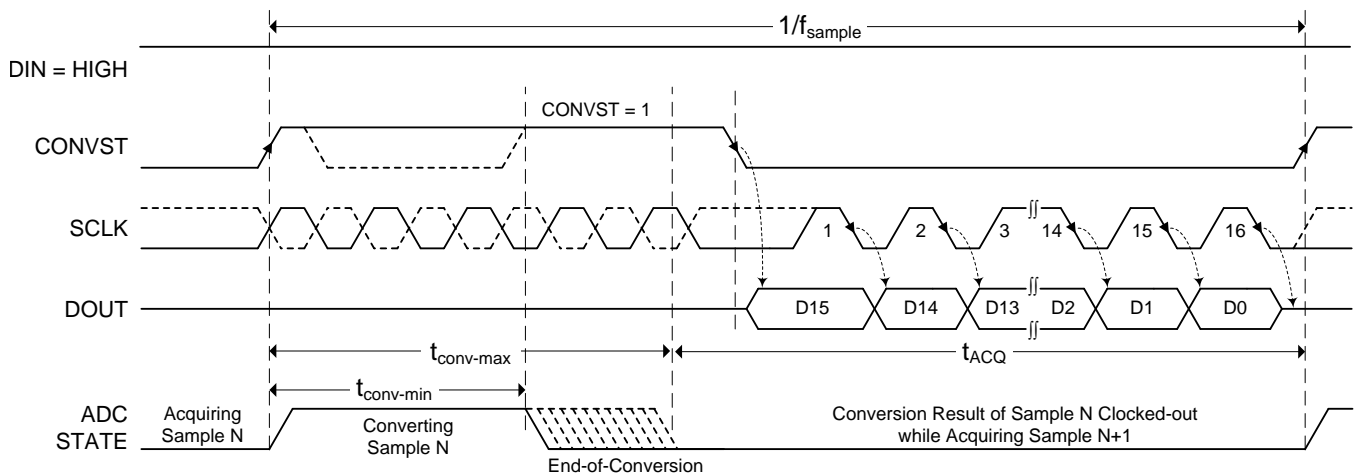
$1/f_{sample}$

DIN = HIGH

CONVST

CONVST = 1

SCLK

1 2 3 14 15 16

DOUT

D15 D14 D13 D2 D1 D0

$t_{conv\text{-}max}$

$t_{ACQ}$

$t_{conv\text{-}min}$

ADC STATE

Acquiring Sample N

Converting Sample N

Conversion Result of Sample N Clocked-out while Acquiring Sample N+1

End-of-Conversion